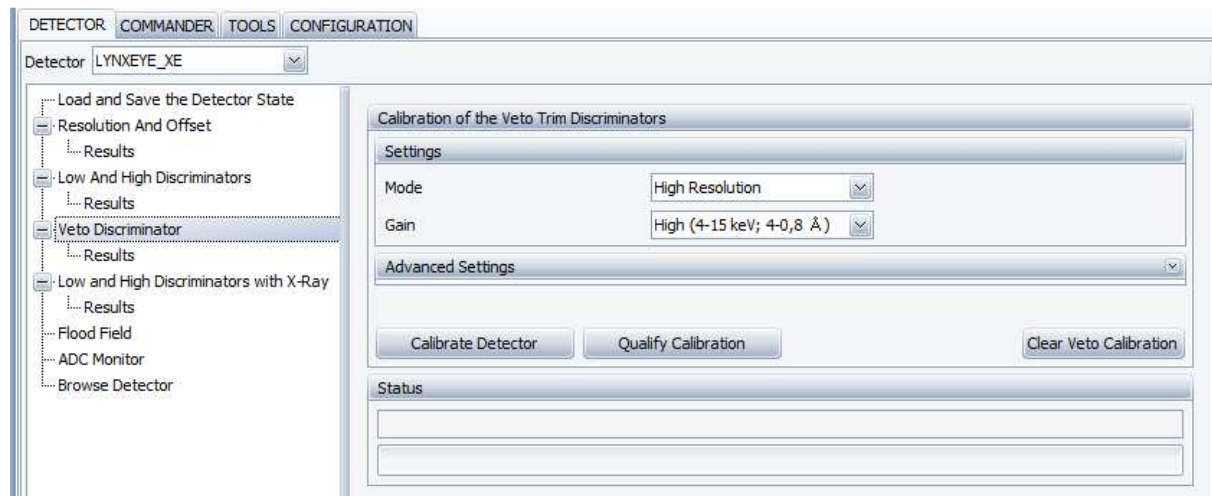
DETECTOR COMMANDER TOOLS CONFIGURATION

Detector LYNXEYE_XE

Load and Save the Detector State
Resolution And Offset
Results
Low And High Discriminators
Results
Veto Discriminator
Results
Low and High Discriminators with X-Ray
Results
Flood Field
ADC Monitor
Browse Detector

Calibration of the Veto Trim Discriminators

Settings

| Mode | High Resolution |
|---|---|
| Gain | High (4-15 keV; 4-0,8 Å) |

Advanced Settings

Calibrate Detector
Qualify Calibration
Clear Veto Calibration

Status